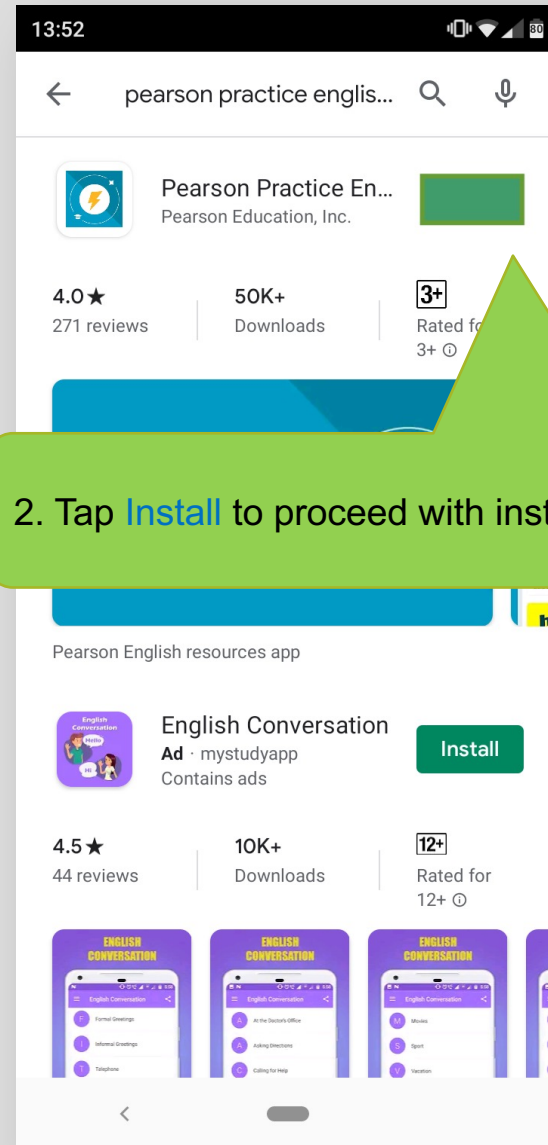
13:52

80

pearson practice englis...

Pearson Practice En...
Pearson Education, Inc.

4.0★
271 reviews

50K+
Downloads

3+
Rated fo
3+ ⓘ

2. Tap Install to proceed with inst

Pearson English resources app

English Conversation
Hello
Hi

English Conversation
Ad · mystudyapp
Contains ads

Install

4.5★
44 reviews

10K+
Downloads

12+
Rated for
12+ ⓘ

ENGLISH CONVERSATION
English Conversation
Formal Greetings
Informal Greetings
Telephone

ENGLISH CONVERSATION
English Conversation
At the Doctor's Office
Asking Directions
Calling for Help

ENGLISH CONVERSATION
English Conversation
Movies
Sport
Vacation